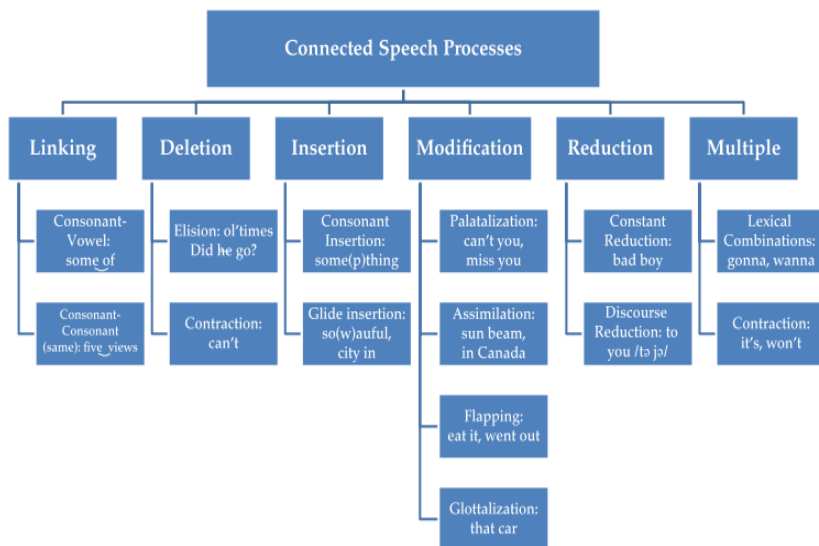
Connected Speech Processes

Linking

Consonant-Vowel: some of

Consonant-Consonant (same): five views

Deletion

Elision: ol'times Did he go?

Contraction: can't

Insertion

Consonant Insertion: some(p)thing

Glide insertion: so(w)auful, city in

Modification

Palatalization: can't you, miss you

Assimilation: sun beam, in Canada

Flapping: eat it, went out

Glottalization: that car

Reduction

Constant Reduction: bad boy

Discourse Reduction: to you /tə jə/

Multiple

Lexical Combinations: gonna, wanna

Contraction: it's, won't